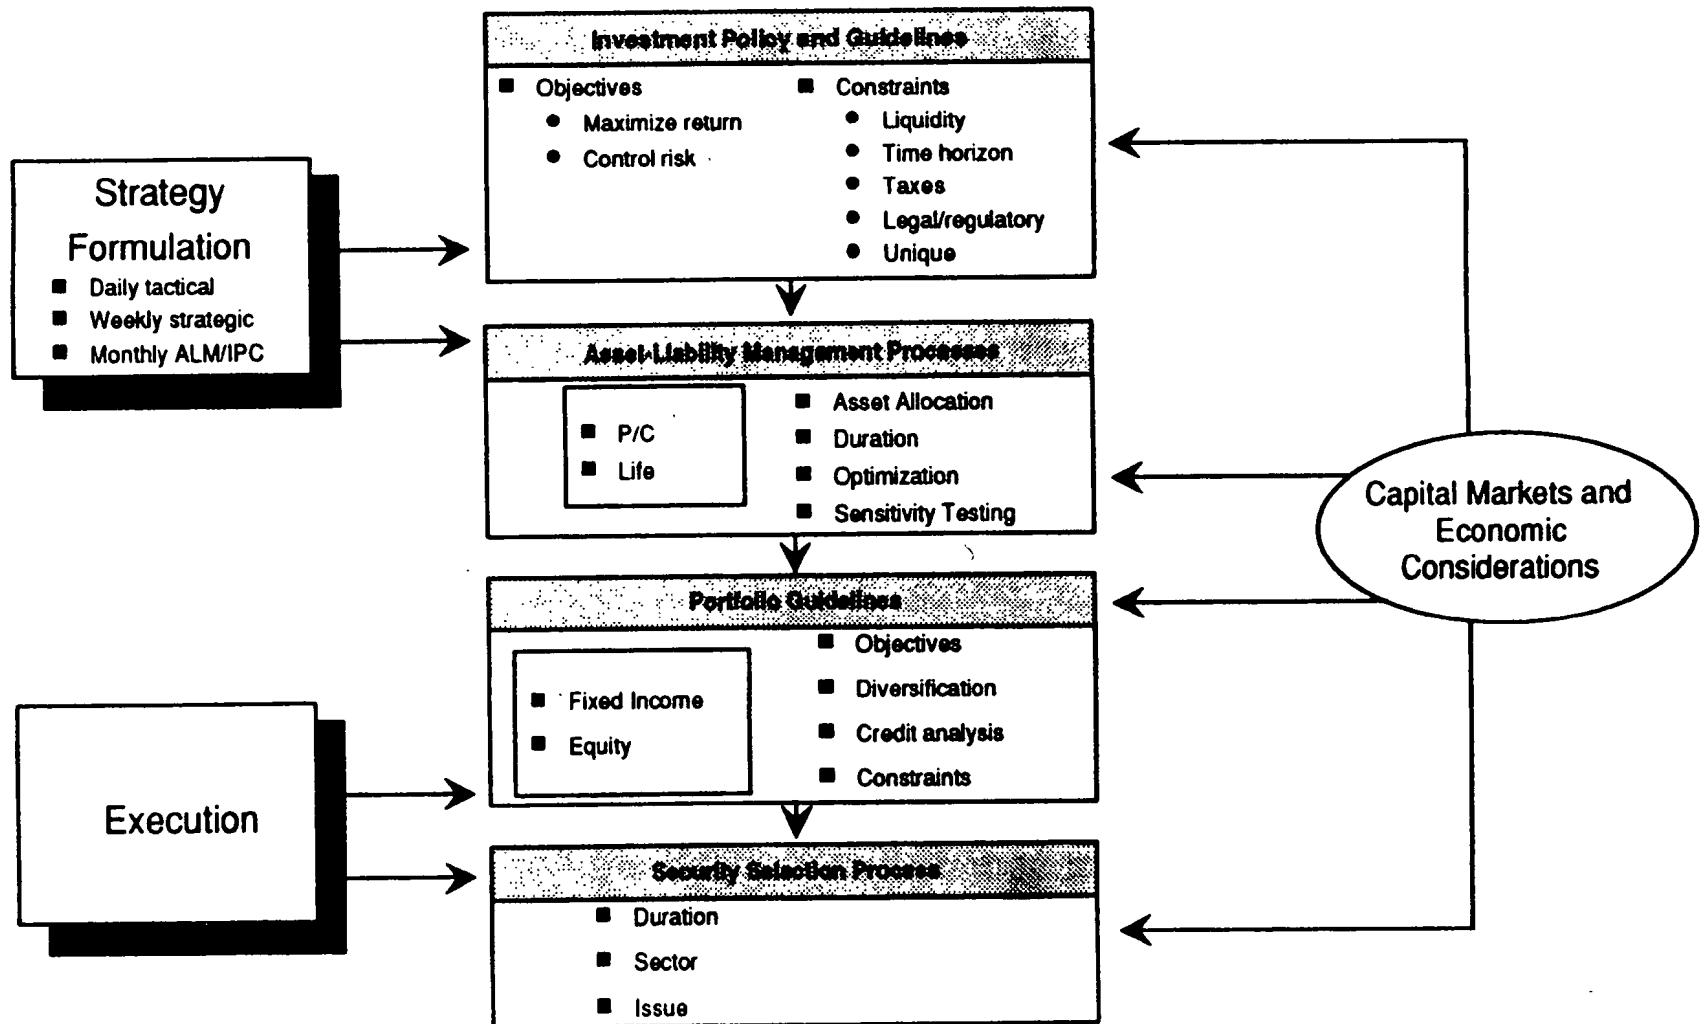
Investment Policy and Guidelines

Objectives
Maximize return
Control risk

Constraints
Liquidity
Time horizon
Taxes
Legal/regulatory
Unique

Strategy Formulation
Daily tactical
Weekly strategic
Monthly ALM/IPC

Asset-Liability Management Processes

P/C
Life

Asset Allocation
Duration
Optimization
Sensitivity Testing

Capital Markets and Economic Considerations

Portfolio Guidelines

Fixed Income
Equity

Objectives
Diversification
Credit analysis
Constraints

Execution

Security Selection Process
Duration
Sector
Issue